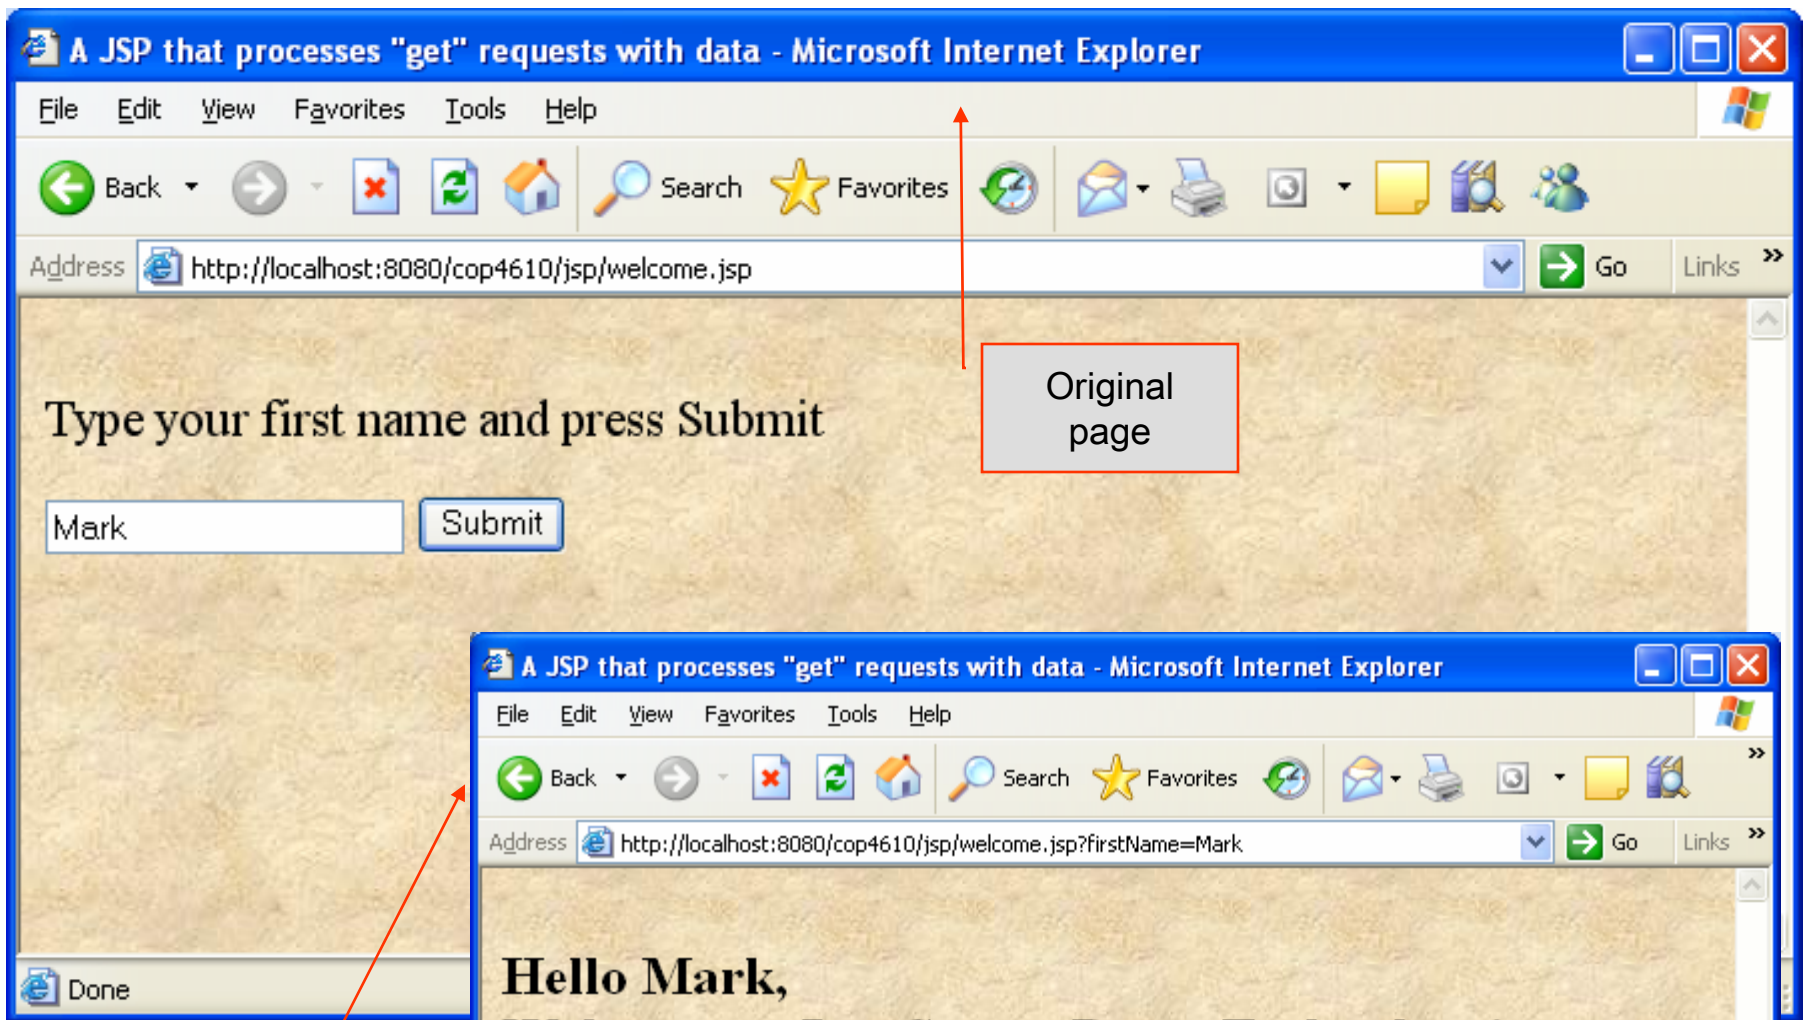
A JSP that processes "get" requests with data - Microsoft Internet Explorer

File Edit View Favorites Tools Help

Back Search Favorites

Address http://localhost:8080/cop4610/jsp/welcome.jsp Go Links »

Original page

Type your first name and press Submit

Mark Submit

Done

A JSP that processes "get" requests with data - Microsoft Internet Explorer

File Edit View Favorites Tools Help

Back Search Favorites

Address http://localhost:8080/cop4610/jsp/welcome.jsp?firstName=Mark Go Links »

Hello Mark,